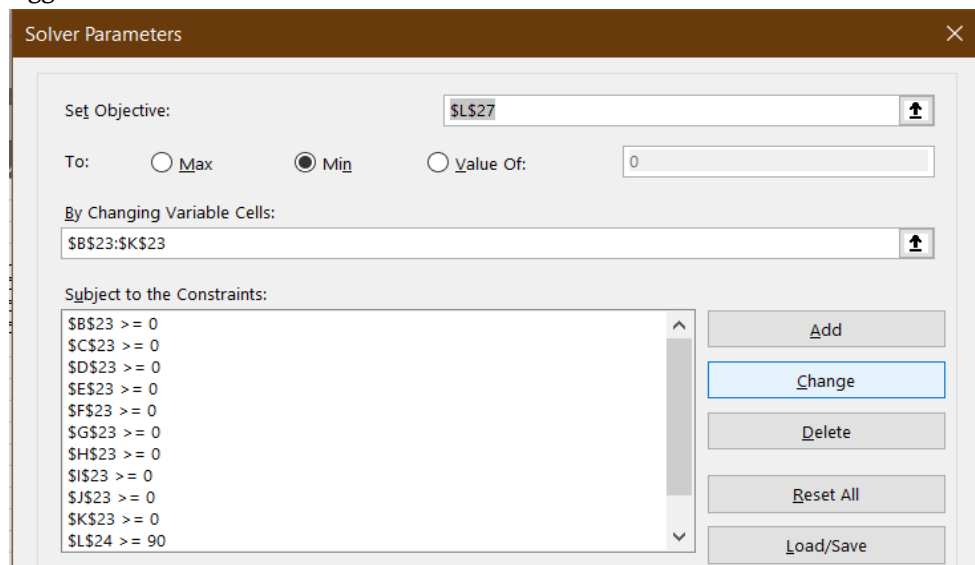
Solver Parameters

Set Objective: $L$27

To: Max Min Value Of: 0

By Changing Variable Cells:
$B$23:$K$23

Subject to the Constraints:
$B$23 >= 0
$C$23 >= 0
$D$23 >= 0
$E$23 >= 0
$F$23 >= 0
$G$23 >= 0
$H$23 >= 0
$I$23 >= 0
$J$23 >= 0
$K$23 >= 0
$L$24 >= 90

Add
Change
Delete
Reset All
Load/Save